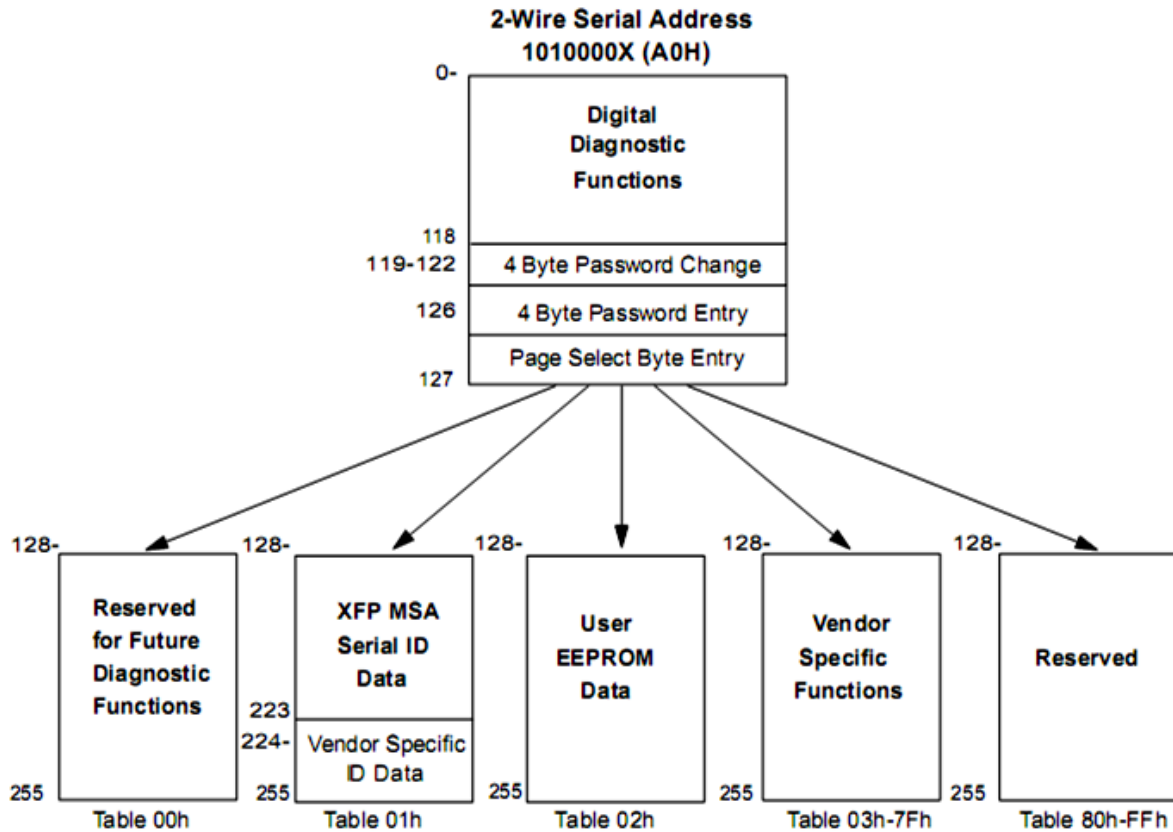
2-Wire Serial Address
1010000X (A0H)

0-
Digital Diagnostic Functions
118
119-122 4 Byte Password Change
126 4 Byte Password Entry
Page Select Byte Entry
127

128-
Reserved for Future Diagnostic Functions
255
Table 00h

128-
XFP MSA Serial ID Data
223
224-
Vendor Specific ID Data
255
Table 01h

128-
User EEPROM Data
255
Table 02h

128-
Vendor Specific Functions
255
Table 03h-7Fh

128-
Reserved
255
Table 80h-FFh